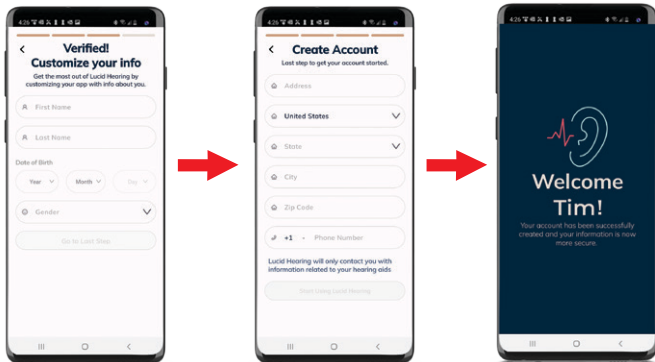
4:26

Verified!
Customize your info

Get the most out of Lucid Hearing by customizing your app with info about you.

First Name

Last Name

Date of Birth

Year

Month

Day

Gender

Go to Last Step

4:26

Create Account

Last step to get your account started.

Address

United States

State

City

Zip Code

+1

Phone Number

Lucid Hearing will only contact you with information related to your hearing aids

Start Using Lucid Hearing

4:26

Welcome Tim!

Your account has been successfully created and your information is now more secure.